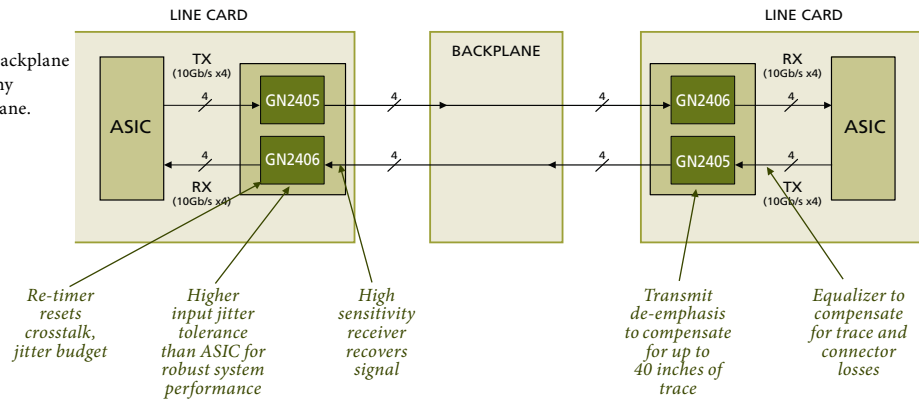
ackplane
ny
ane.

LINE CARD

TX
(10Gb/s x4)

ASIC

4

GN2405

4

GN2406

RX
(10Gb/s x4)

BACKPLANE

4

4

4

4

LINE CARD

RX
(10Gb/s x4)

GN2406

4

ASIC

GN2405

4

TX
(10Gb/s x4)

Re-timer resets crosstalk, jitter budget

Higher input jitter tolerance than ASIC for robust system performance

High sensitivity receiver recovers signal

Transmit de-emphasis to compensate for up to 40 inches of trace

Equalizer to compensate for trace and connector losses